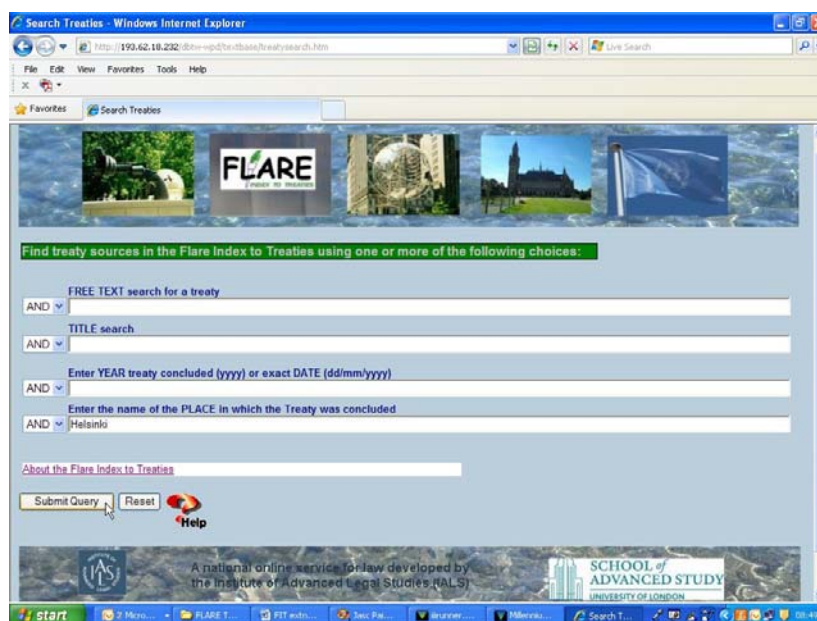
Search Treaties - Windows Internet Explorer

http://193.62.18.232/dbtw-wpd/textbase/treatysearch.htm

Live Search

File Edit View Favorites Tools Help

Favorites

Search Treaties

FLARE
INDEX TO TREATIES

Find treaty sources in the Flare Index to Treaties using one or more of the following choices:

FREE TEXT search for a treaty

AND

TITLE search

AND

Enter YEAR treaty concluded (yyyy) or exact DATE (dd/mm/yyyy)

AND

Enter the name of the PLACE in which the Treaty was concluded

AND Helsinki

About the Flare Index to Treaties

Submit Query Reset

Help

IALS

A national online service for law developed by the Institute of Advanced Legal Studies (IALS)

SCHOOL of ADVANCED STUDY
UNIVERSITY OF LONDON

start 2 Micro... FLARE T... FIT extn... Jasc Pai... Brunner... Millenniu... Search T... 08:4